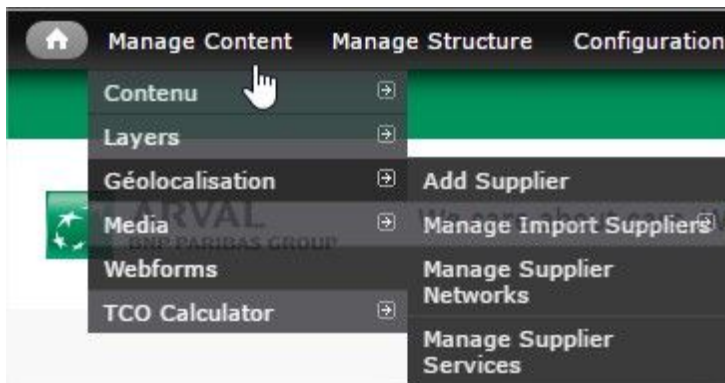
Manage Content Manage Structure Configuration

Contenu
Layers
Géolocalisation
Media
Webforms
TCO Calculator

Add Supplier
Manage Import Suppliers
Manage Supplier Networks
Manage Supplier Services

ARVAL
BNP PARIBAS GROUP